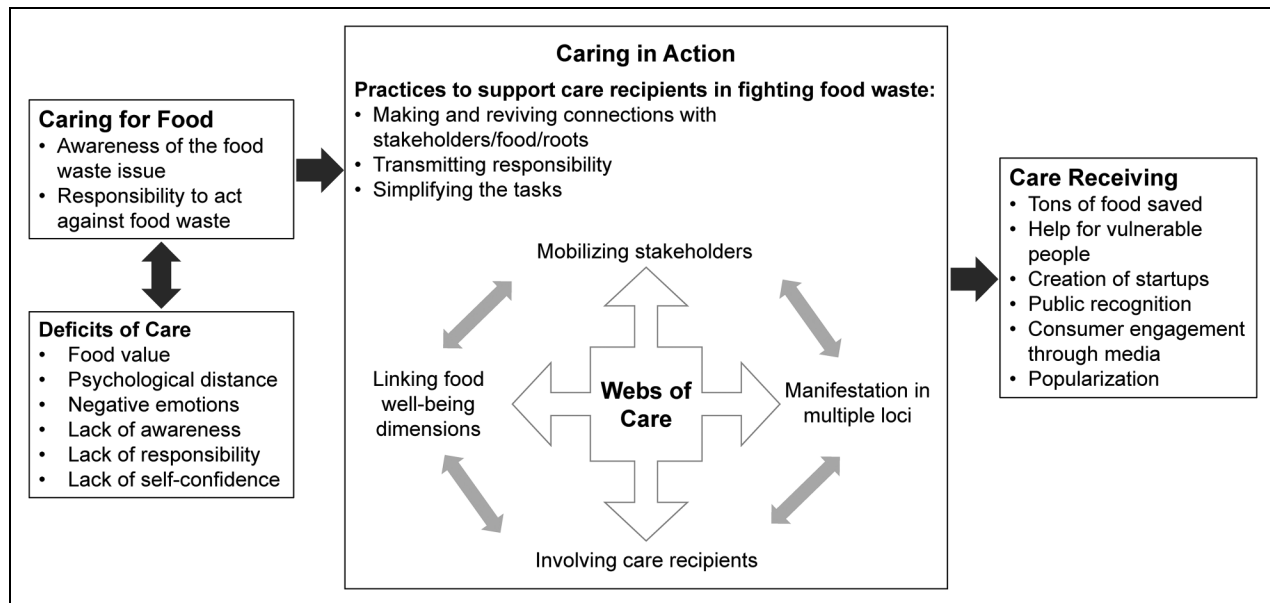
Caring for Food
• Awareness of the food waste issue
• Responsibility to act against food waste

Deficits of Care
• Food value
• Psychological distance
• Negative emotions
• Lack of awareness
• Lack of responsibility
• Lack of self-confidence

Caring in Action
Practices to support care recipients in fighting food waste:
• Making and reviving connections with stakeholders/food/roots
• Transmitting responsibility
• Simplifying the tasks

Mobilizing stakeholders

Linking food well-being dimensions

Webs of Care

Manifestation in multiple loci

Involving care recipients

Care Receiving
• Tons of food saved
• Help for vulnerable people
• Creation of startups
• Public recognition
• Consumer engagement through media
• Popularization